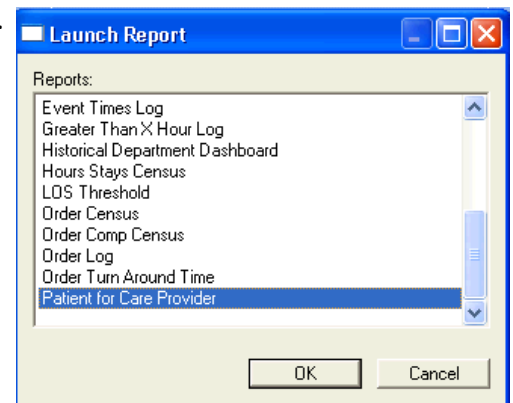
Launch Report

Reports:

Event Times Log
Greater Than X Hour Log
Historical Department Dashboard
Hours Stays Census
LOS Threshold
Order Census
Order Comp Census
Order Log
Order Turn Around Time
Patient for Care Provider

OK
Cancel